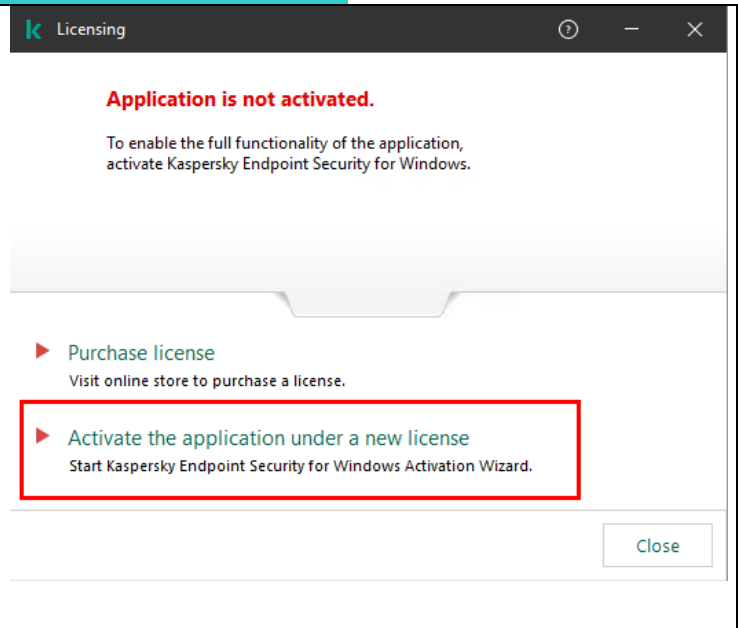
Licensing

?

Application is not activated.

To enable the full functionality of the application, activate Kaspersky Endpoint Security for Windows.

Purchase license
Visit online store to purchase a license.

Activate the application under a new license
Start Kaspersky Endpoint Security for Windows Activation Wizard.

Close